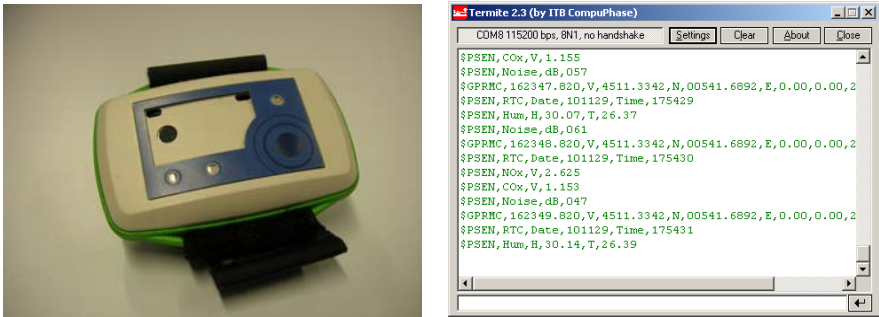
Termite 2.3 (by ITB CompuPhase)

COM8 115200 bps, 8N1, no handshake

Settings

Clear

About

Close

$PSEN,COx,V,1.155
$PSEN,Noise,dB,057
$GPRMC,162347.820,V,4511.3342,N,00541.6892,E,0.00,0.00,2
$PSEN,RTC,Date,101129,Time,175429
$PSEN,Hum,H,30.07,T,26.37
$PSEN,Noise,dB,061
$GPRMC,162348.820,V,4511.3342,N,00541.6892,E,0.00,0.00,2
$PSEN,RTC,Date,101129,Time,175430
$PSEN,NOx,V,2.625
$PSEN,COx,V,1.153
$PSEN,Noise,dB,047
$GPRMC,162349.820,V,4511.3342,N,00541.6892,E,0.00,0.00,2
$PSEN,RTC,Date,101129,Time,175431
$PSEN,Hum,H,30.14,T,26.39